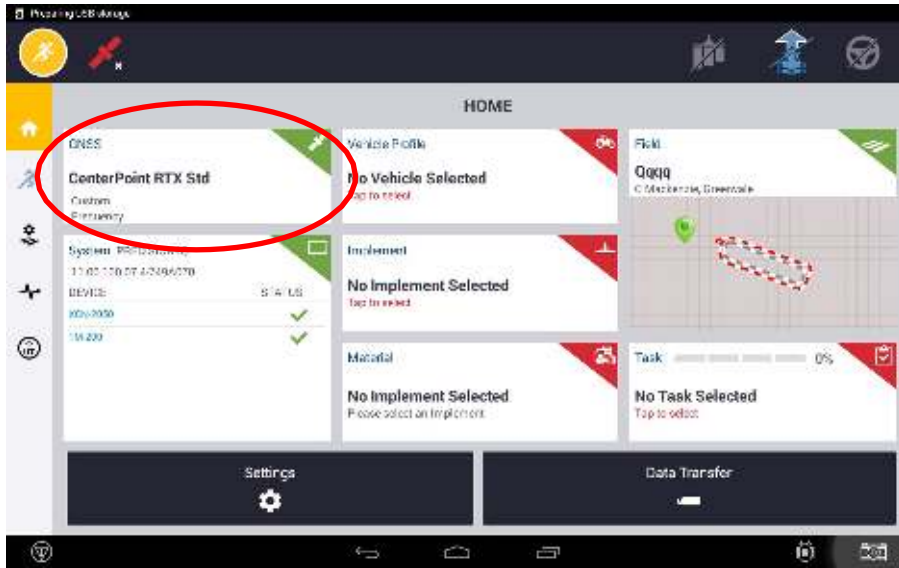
Preparing USB storage

HOME

GNSS

CenterPoint RTX Std

Custom
Frequency

Vehicle Profile

No Vehicle Selected

Tap to select

Field

Qqqq

C Mackenzie, Greenvale

System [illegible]

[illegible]

DEVICE STATUS

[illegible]

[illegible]

Implement

No Implement Selected

Tap to select

Material

No Implement Selected

Please select an Implement

Task 0%

No Task Selected

Tap to select

Settings

Data Transfer